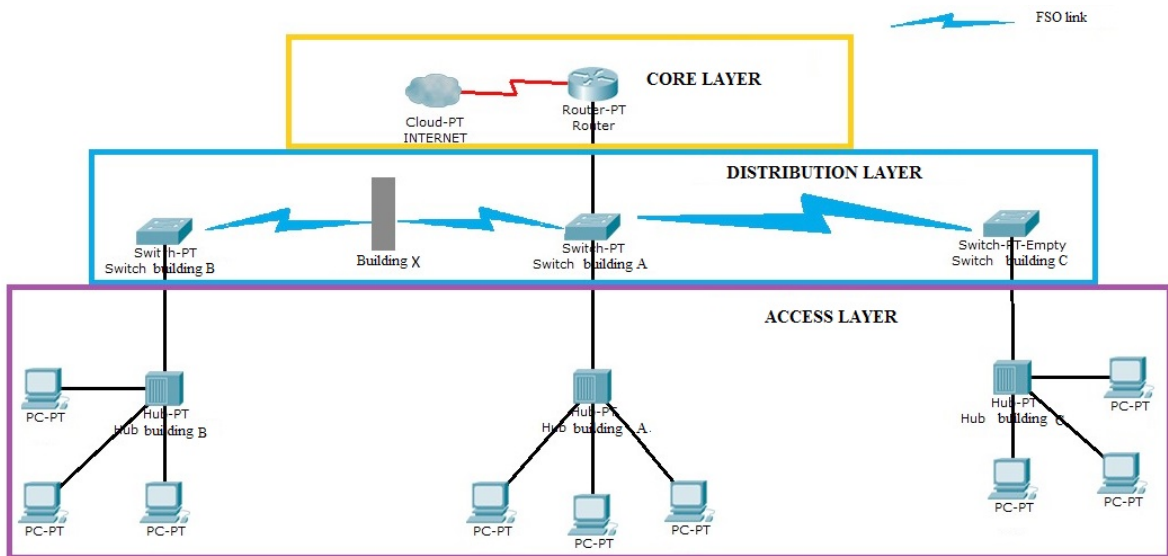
FSO link

CORE LAYER

Cloud-PT
INTERNET

Router-PT
Router

DISTRIBUTION LAYER

Switch-PT
Switch building B

Building X

Switch-PT
Switch building A

Switch-PT-Empty
Switch building C

ACCESS LAYER

PC-PT

Hub-PT
Hub building B

PC-PT

PC-PT

Hub-PT
Hub building A

PC-PT

PC-PT

PC-PT

Hub-PT
Hub building C

PC-PT

PC-PT

PC-PT